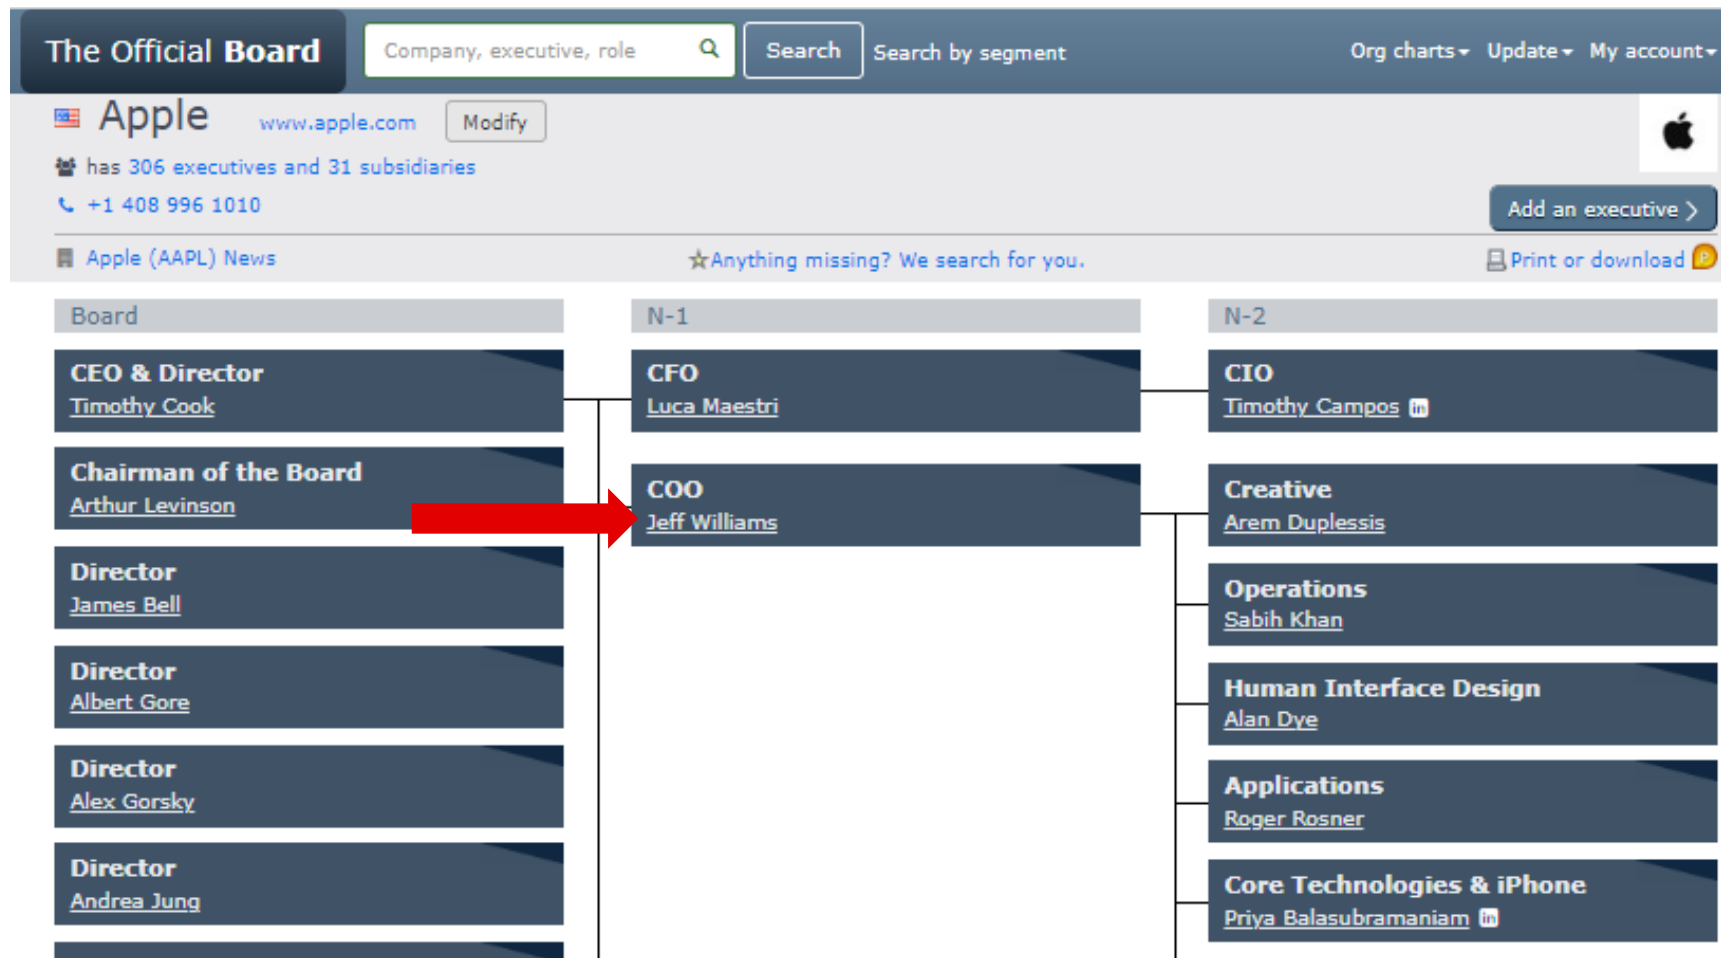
The Official Board

Company, executive, role

Search

Search by segment

Org charts

Update

My account

Apple www.apple.com Modify

has 306 executives and 31 subsidiaries

+1 408 996 1010

Add an executive

Apple (AAPL) News

Anything missing? We search for you.

Print or download

Board

CEO & Director
Timothy Cook

Chairman of the Board
Arthur Levinson

Director
James Bell

Director
Albert Gore

Director
Alex Gorsky

Director
Andrea Jung

N-1

CFO
Luca Maestri

COO
Jeff Williams

N-2

CIO
Timothy Campos

Creative
Arem Duplessis

Operations
Sabih Khan

Human Interface Design
Alan Dye

Applications
Roger Rosner

Core Technologies & iPhone
Priya Balasubramaniam